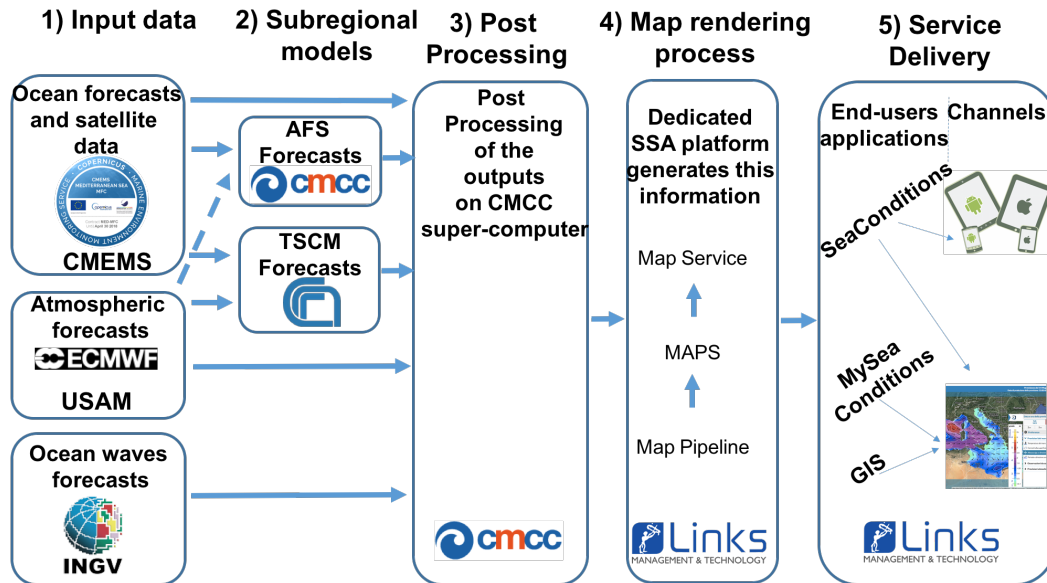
1) Input data

2) Subregional models

3) Post Processing

4) Map rendering process

5) Service Delivery

Ocean forecasts and satellite data

COPERNICUS MARINE ENVIRONMENT MONITORING SERVICE
CMEMS MEDITERRANEAN SEA MFC

CMEMS

Atmospheric forecasts

ECMWF

USAM

Ocean waves forecasts

INGV

AFS Forecasts

cmcc

TSCM Forecasts

Post Processing of the outputs on CMCC super-computer

cmcc

Dedicated SSA platform generates this information

Map Service

MAPS

Map Pipeline

Links
MANAGEMENT & TECHNOLOGY

End-users applications

Channels

SeaConditions

MySea Conditions

GIS

Links
MANAGEMENT & TECHNOLOGY